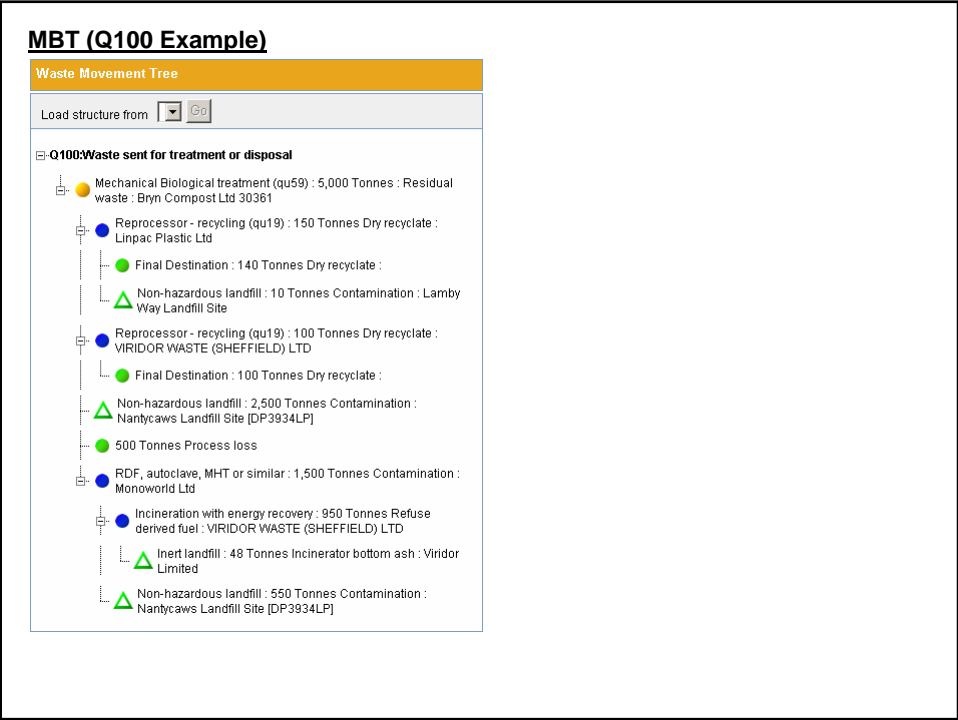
MBT (Q100 Example)

Waste Movement Tree

Load structure from Go

Q100:Waste sent for treatment or disposal

Mechanical Biological treatment (qu59) : 5,000 Tonnes : Residual waste : Bryn Compost Ltd 30361

Reprocessor - recycling (qu19) : 150 Tonnes Dry recyclate : Linpac Plastic Ltd

Final Destination : 140 Tonnes Dry recyclate :

Non-hazardous landfill : 10 Tonnes Contamination : Lamby Way Landfill Site

Reprocessor - recycling (qu19) : 100 Tonnes Dry recyclate : VIRIDOR WASTE (SHEFFIELD) LTD

Final Destination : 100 Tonnes Dry recyclate :

Non-hazardous landfill : 2,500 Tonnes Contamination : Nantycaws Landfill Site [DP3934LP]

500 Tonnes Process loss

RDF, autoclave, MHT or similar : 1,500 Tonnes Contamination : Monoworld Ltd

Incineration with energy recovery : 950 Tonnes Refuse derived fuel : VIRIDOR WASTE (SHEFFIELD) LTD

Inert landfill : 48 Tonnes Incinerator bottom ash : Viridor Limited

Non-hazardous landfill : 550 Tonnes Contamination : Nantycaws Landfill Site [DP3934LP]